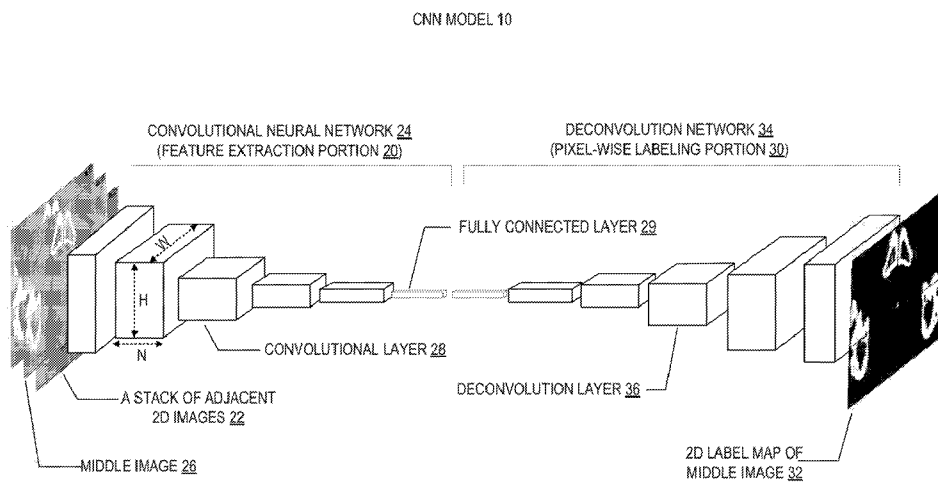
CNN MODEL 10

CONVOLUTIONAL NEURAL NETWORK 24
(FEATURE EXTRACTION PORTION 20)

DECONVOLUTION NETWORK 34
(PIXEL-WISE LABELING PORTION 30)

FULLY CONNECTED LAYER 29

W

H

N

CONVOLUTIONAL LAYER 28

DECONVOLUTION LAYER 36

A STACK OF ADJACENT 2D IMAGES 22

MIDDLE IMAGE 26

2D LABEL MAP OF MIDDLE IMAGE 32